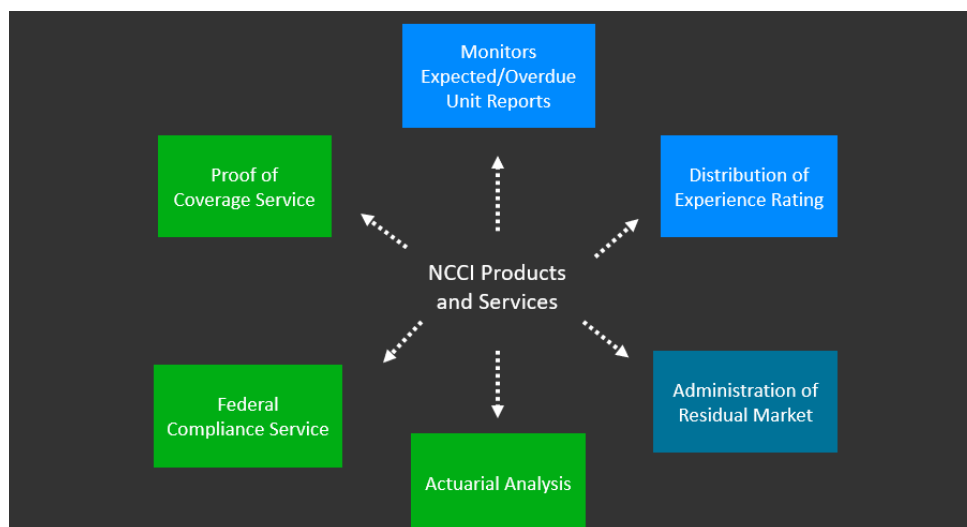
Monitors Expected/Overdue Unit Reports

Proof of Coverage Service

Distribution of Experience Rating

NCCI Products and Services

Federal Compliance Service

Administration of Residual Market

Actuarial Analysis